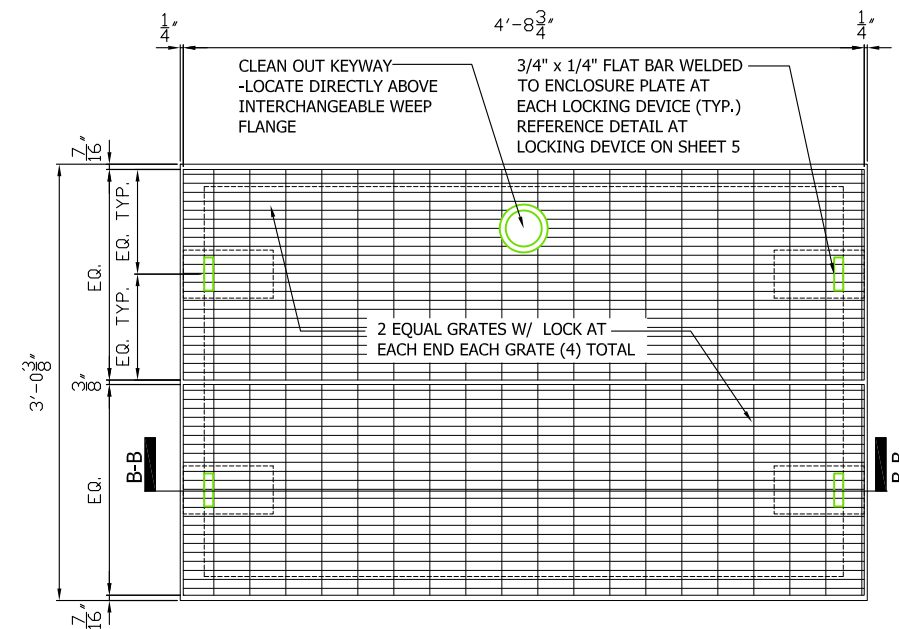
$\frac{1}{4}$"

4'-8$\frac{3}{4}$"

$\frac{1}{4}$"

CLEAN OUT KEYWAY -LOCATE DIRECTLY ABOVE INTERCHANGEABLE WEEP FLANGE

3/4" x 1/4" FLAT BAR WELDED TO ENCLOSURE PLATE AT EACH LOCKING DEVICE (TYP.) REFERENCE DETAIL AT LOCKING DEVICE ON SHEET 5

$\frac{7}{16}$"

EQ. TYP.

EQ. TYP.

EQ.

3'-0$\frac{3}{8}$"

2 EQUAL GRATES W/ LOCK AT EACH END EACH GRATE (4) TOTAL

$\frac{3}{8}$"

B-B

EQ.

B-B

$\frac{7}{16}$"